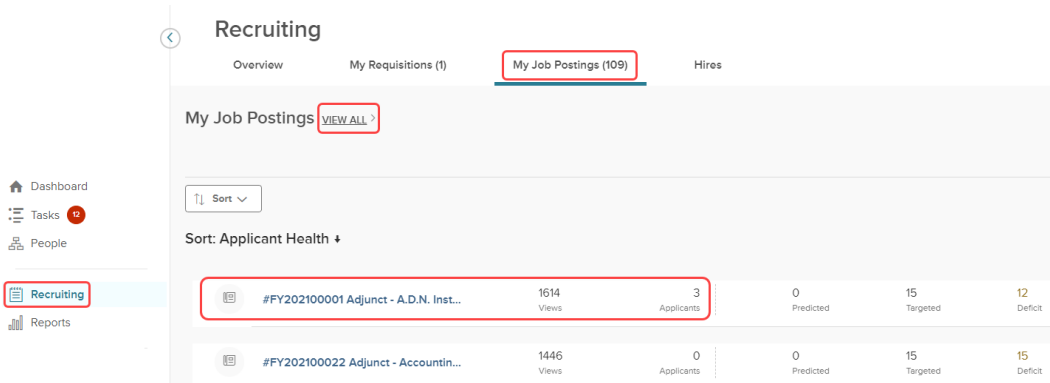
Recruiting

Overview | My Requisitions (1) | My Job Postings (109) | Hires

My Job Postings VIEW ALL >

Dashboard
Tasks 12
People
Recruiting
Reports

Sort

Sort: Applicant Health

#FY202100001 Adjunct - A.D.N. Inst...
1614 Views
3 Applicants
0 Predicted
15 Targeted
12 Deficit

#FY202100022 Adjunct - Accountin...
1446 Views
0 Applicants
0 Predicted
15 Targeted
15 Deficit